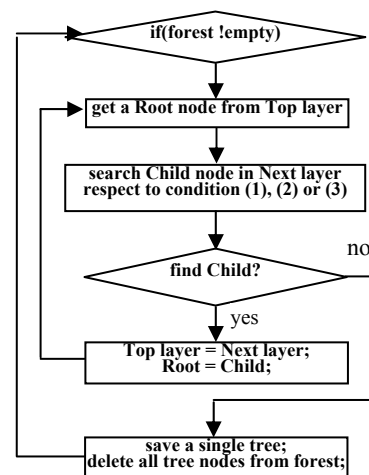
if(forest !empty)

get a Root node from Top layer

search Child node in Next layer respect to condition (1), (2) or (3)

find Child?

no

yes

Top layer = Next layer;
Root = Child;

save a single tree;
delete all tree nodes from forest;